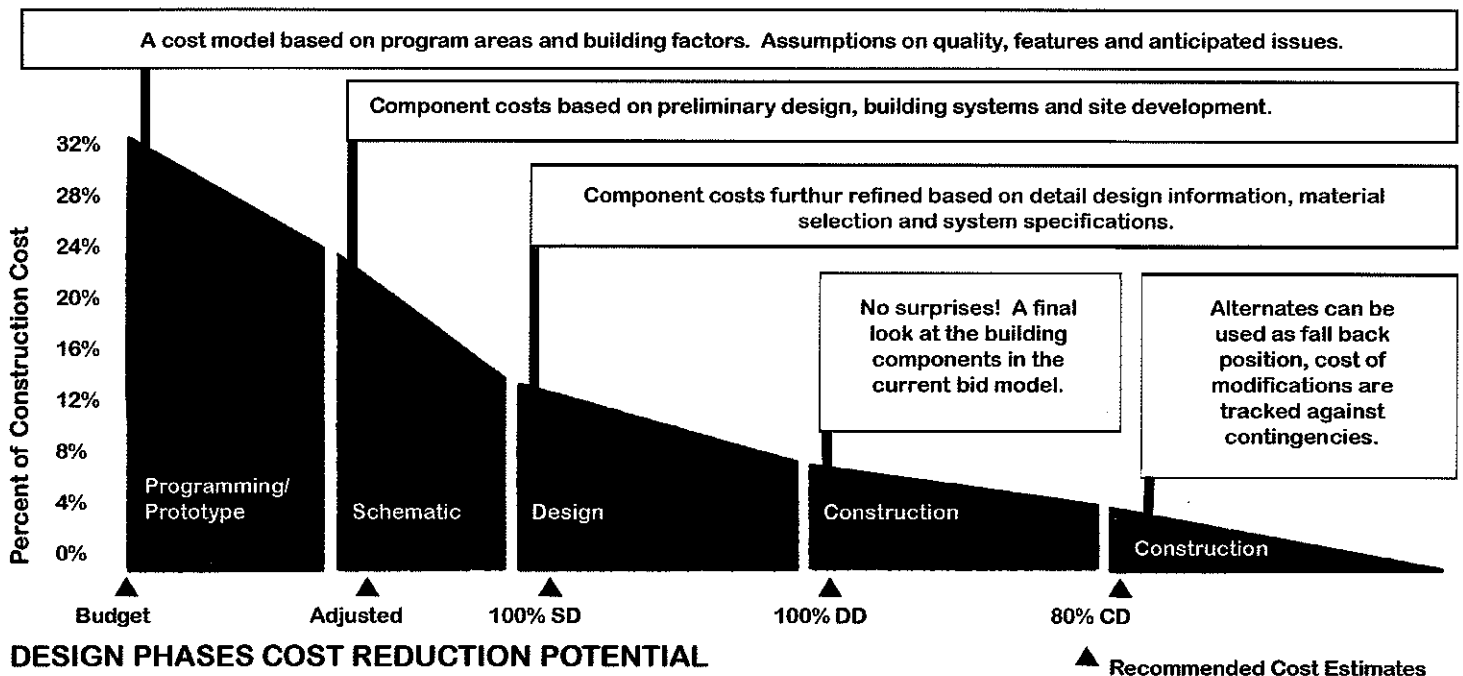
A cost model based on program areas and building factors. Assumptions on quality, features and anticipated issues.

Component costs based on preliminary design, building systems and site development.

Component costs furthur refined based on detail design information, material selection and system specifications.

No surprises! A final look at the building components in the current bid model.

Alternates can be used as fall back position, cost of modifications are tracked against contingencies.

Percent of Construction Cost

32%
28%
24%
20%
16%
12%
8%
4%
0%

Programming/ Prototype

Schematic

Design

Construction

Construction

Budget

Adjusted

100% SD

100% DD

80% CD

DESIGN PHASES COST REDUCTION POTENTIAL

Recommended Cost Estimates